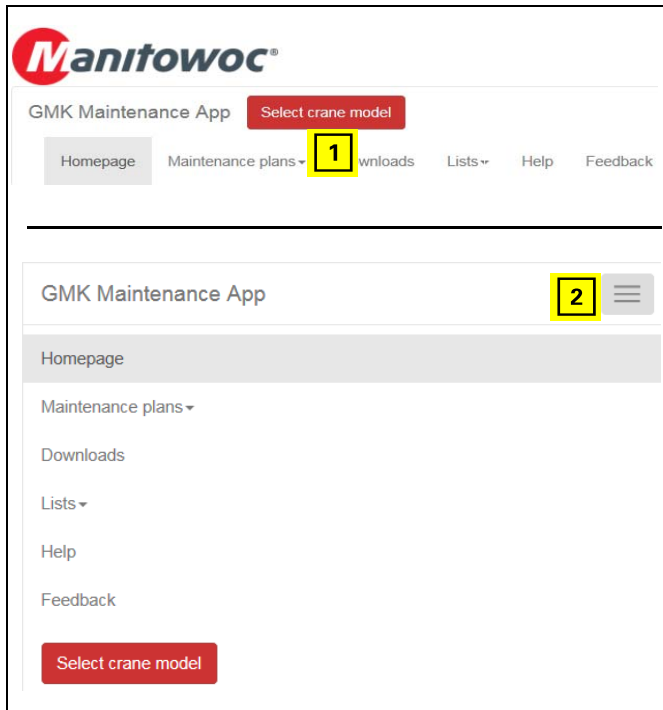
Manitowoc®

GMK Maintenance App Select crane model

Homepage Maintenance plans 1 wnloads Lists Help Feedback

GMK Maintenance App 2

Homepage

Maintenance plans

Downloads

Lists

Help

Feedback

Select crane model